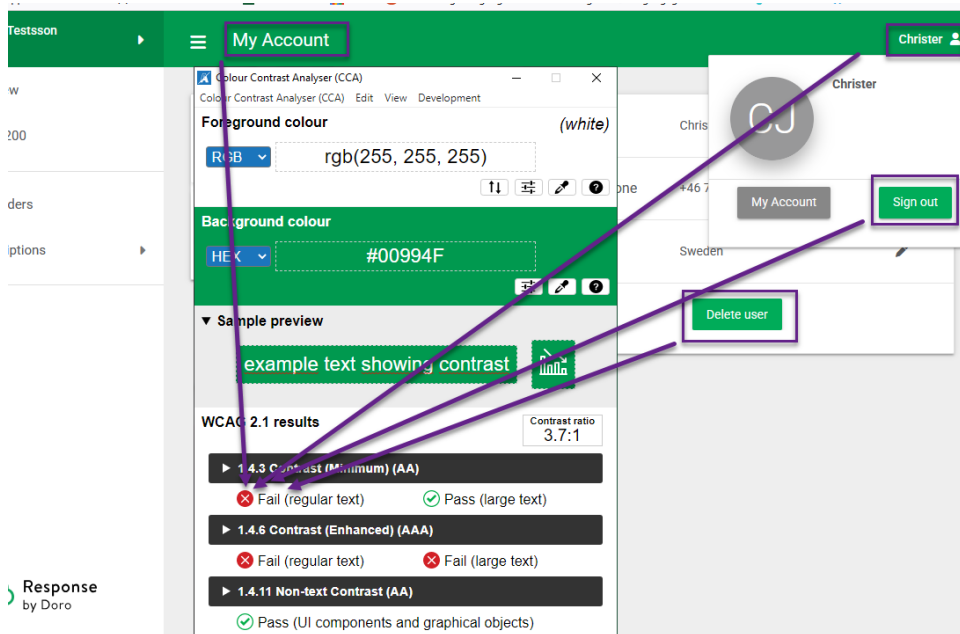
Testsson

w

200

ders

iptions

Response by Doro

My Account

Christer

Colour Contrast Analyser (CCA)

Colour Contrast Analyser (CCA) Edit View Development

Foreground colour (white)

RGB rgb(255, 255, 255)

Background colour

HEX #00994F

▼ Sample preview

example text showing contrast

WCAG 2.1 results

Contrast ratio 3.7:1

▶ 1.4.3 Contrast (Minimum) (AA)

Fail (regular text) Pass (large text)

▶ 1.4.6 Contrast (Enhanced) (AAA)

Fail (regular text) Fail (large text)

▶ 1.4.11 Non-text Contrast (AA)

Pass (UI components and graphical objects)

Chris

one +46 7

Sweden

Delete user

CJ

Christer

My Account

Sign out